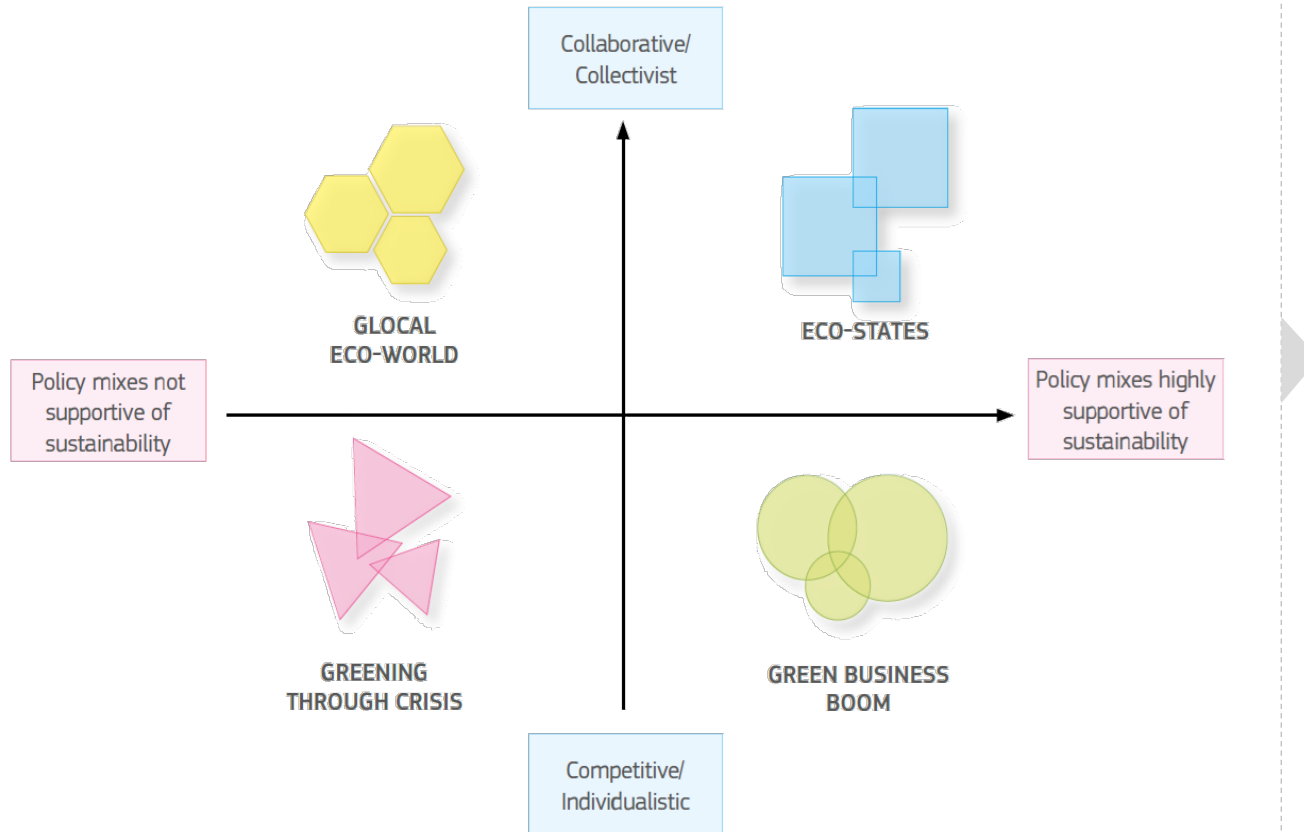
Collaborative/
Collectivist

GLOCAL
ECO-WORLD

ECO-STATES

Policy mixes not supportive of sustainability

Policy mixes highly supportive of sustainability

GREENING
THROUGH CRISIS

GREEN BUSINESS
BOOM

Competitive/
Individualistic